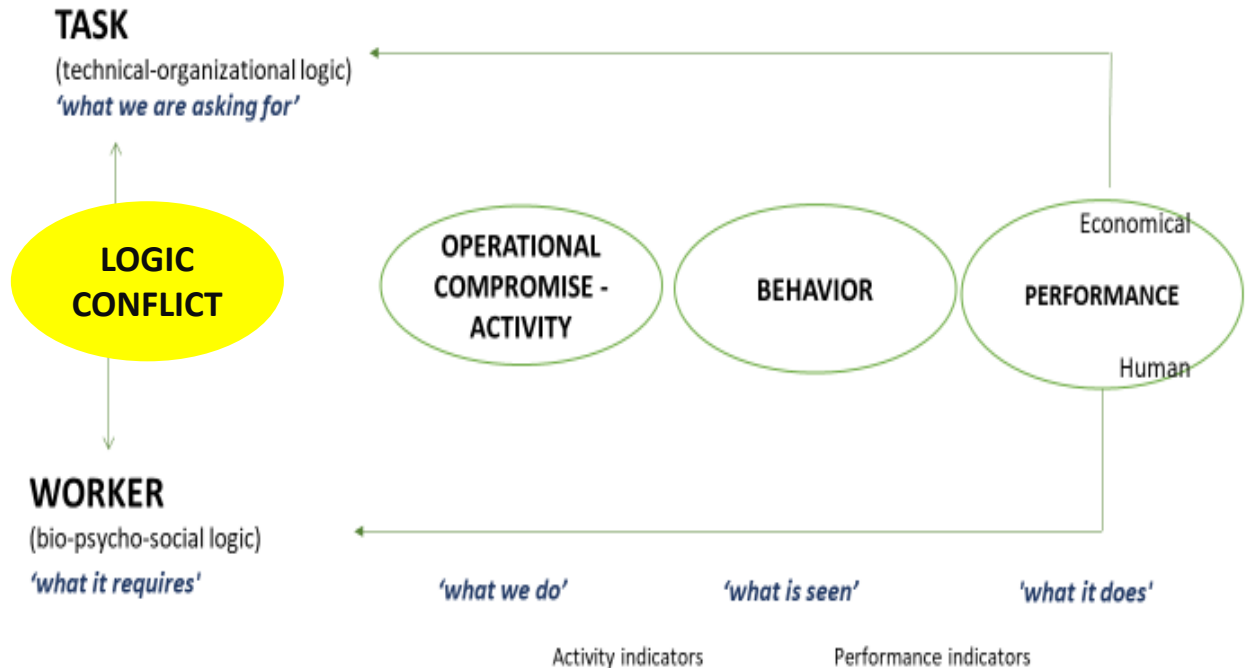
TASK
(technical-organizational logic)
'what we are asking for'

LOGIC CONFLICT

OPERATIONAL COMPROMISE - ACTIVITY

BEHAVIOR

Economical
PERFORMANCE
Human

WORKER
(bio-psycho-social logic)
'what it requires'

'what we do'

'what is seen'

'what it does'

Activity indicators

Performance indicators